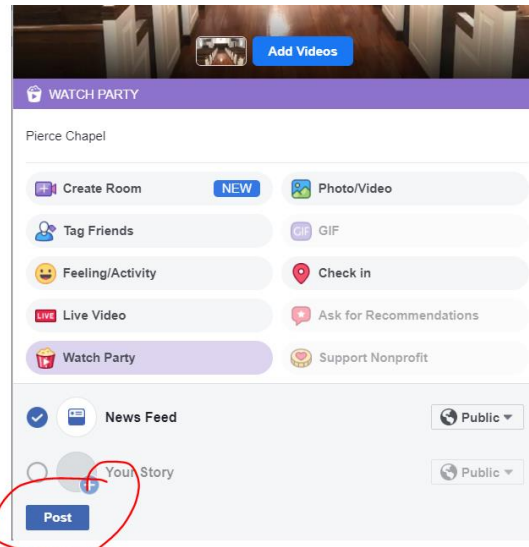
Add Videos

WATCH PARTY

Pierce Chapel

Create Room NEW

Photo/Video

Tag Friends

GIF

Feeling/Activity

Check in

LIVE Live Video

Ask for Recommendations

Watch Party

Support Nonprofit

News Feed

Public

Your Story

Public

Post